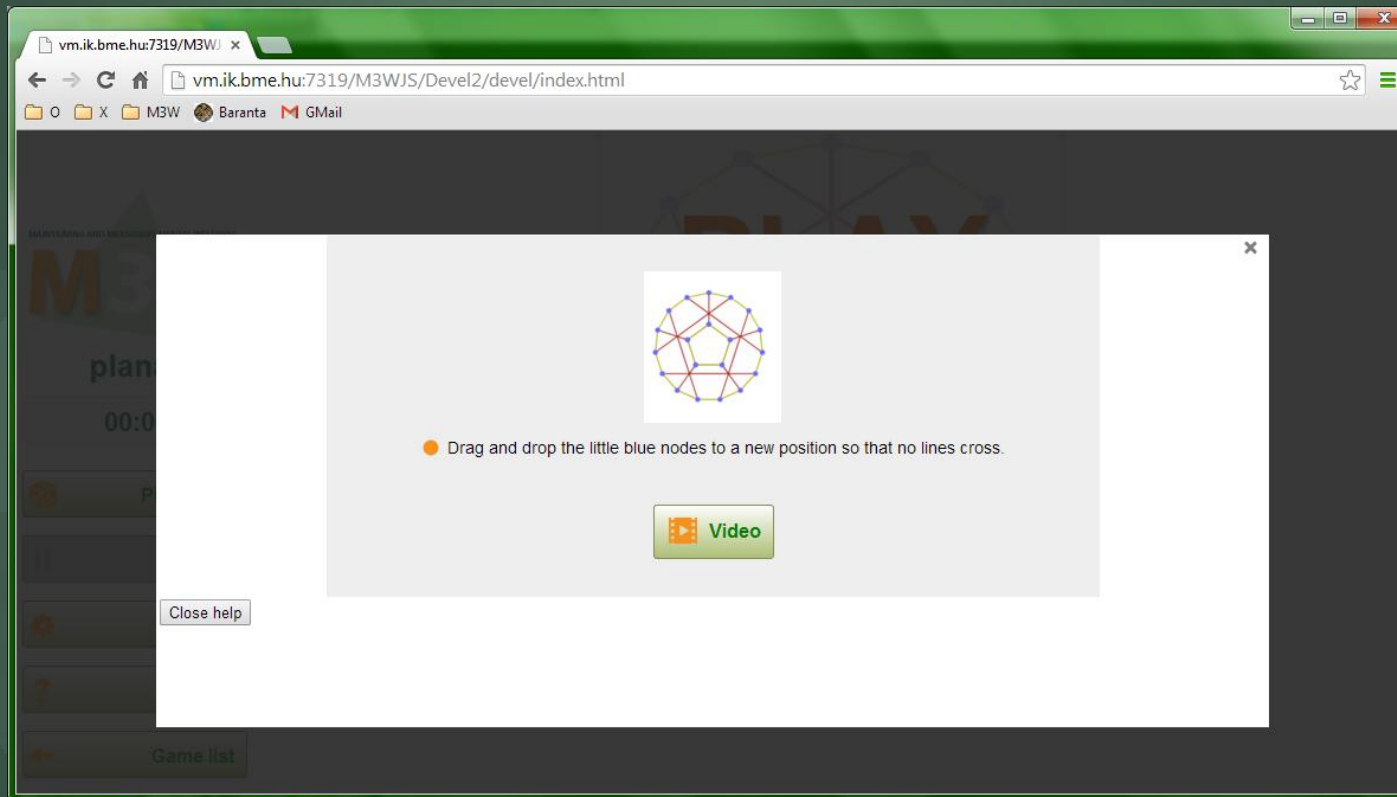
vm.ik.bme.hu:7319/M3WJ ×

vm.ik.bme.hu:7319/M3WJS/Devel2/devel/index.html

O X M3W Baranta GMail

M3

plan

00:0

Game list

×

Drag and drop the little blue nodes to a new position so that no lines cross.

Video

Close help